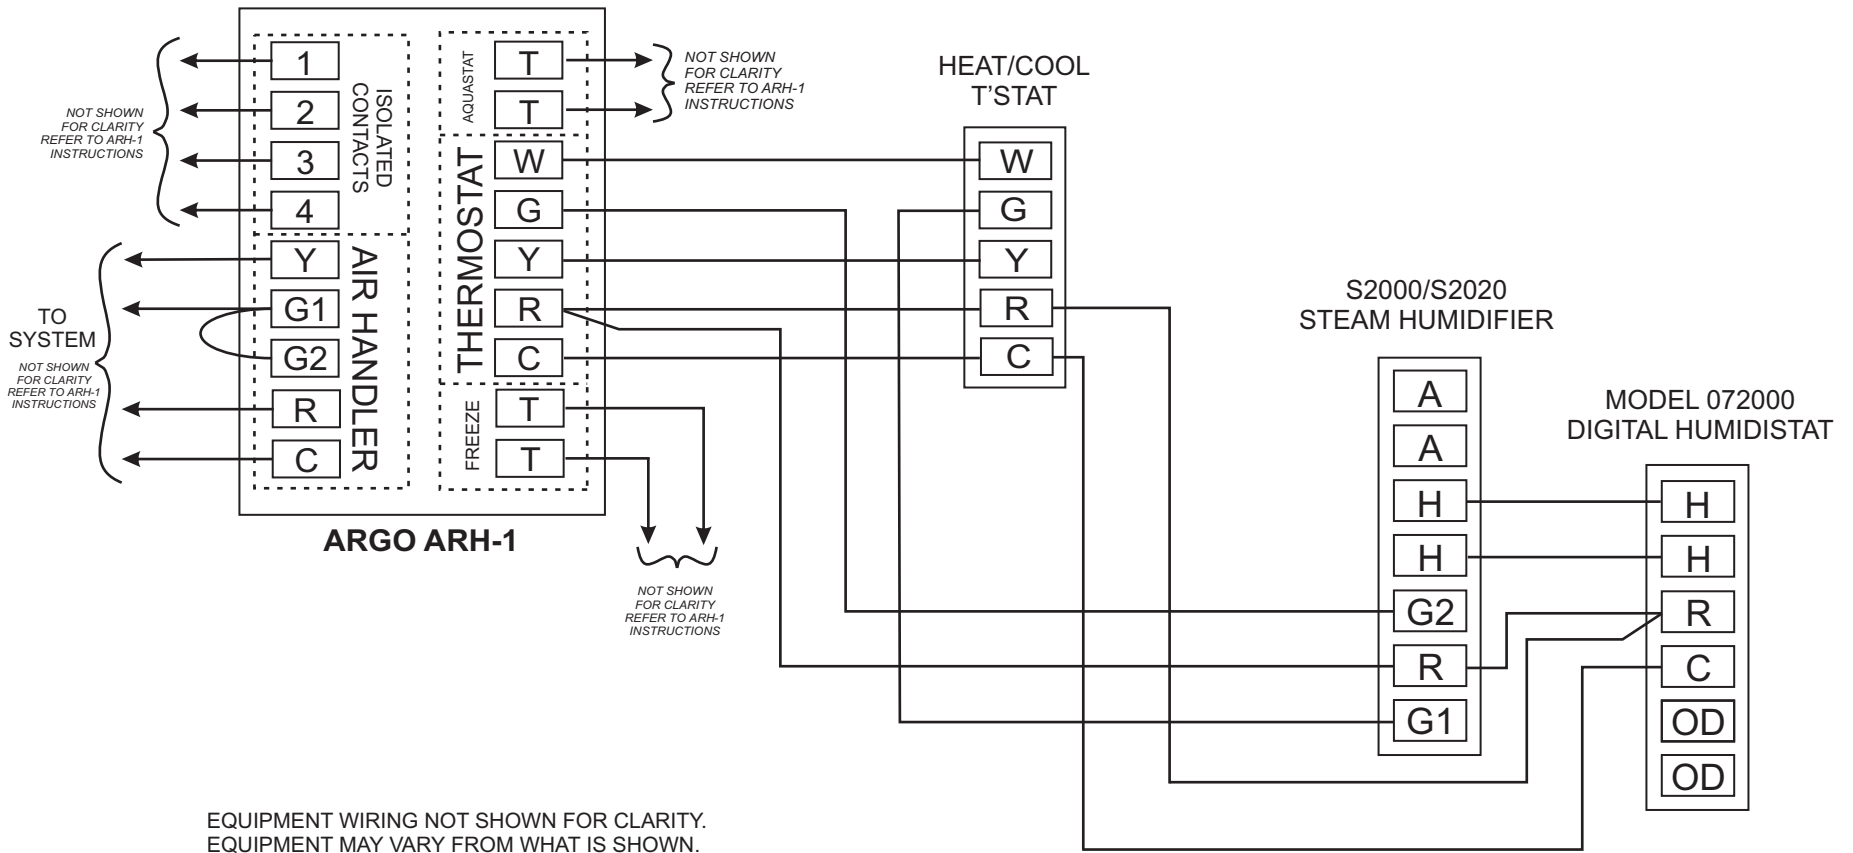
NOT SHOWN FOR CLARITY REFER TO ARH-1 INSTRUCTIONS

1
2
3
4
ISOLATED CONTACTS

AQUASTAT
T
T

NOT SHOWN FOR CLARITY REFER TO ARH-1 INSTRUCTIONS

THERMOSTAT
W
G
Y
R
C

HEAT/COOL T'STAT
W
G
Y
R
C

TO SYSTEM
NOT SHOWN FOR CLARITY REFER TO ARH-1 INSTRUCTIONS

AIR HANDLER
Y
G1
G2
R
C

FREEZE
T
T

ARGO ARH-1

NOT SHOWN FOR CLARITY REFER TO ARH-1 INSTRUCTIONS

S2000/S2020 STEAM HUMIDIFIER
A
A
H
H
G2
R
G1

MODEL 072000 DIGITAL HUMIDISTAT
H
H
R
C
OD
OD

EQUIPMENT WIRING NOT SHOWN FOR CLARITY.
EQUIPMENT MAY VARY FROM WHAT IS SHOWN.